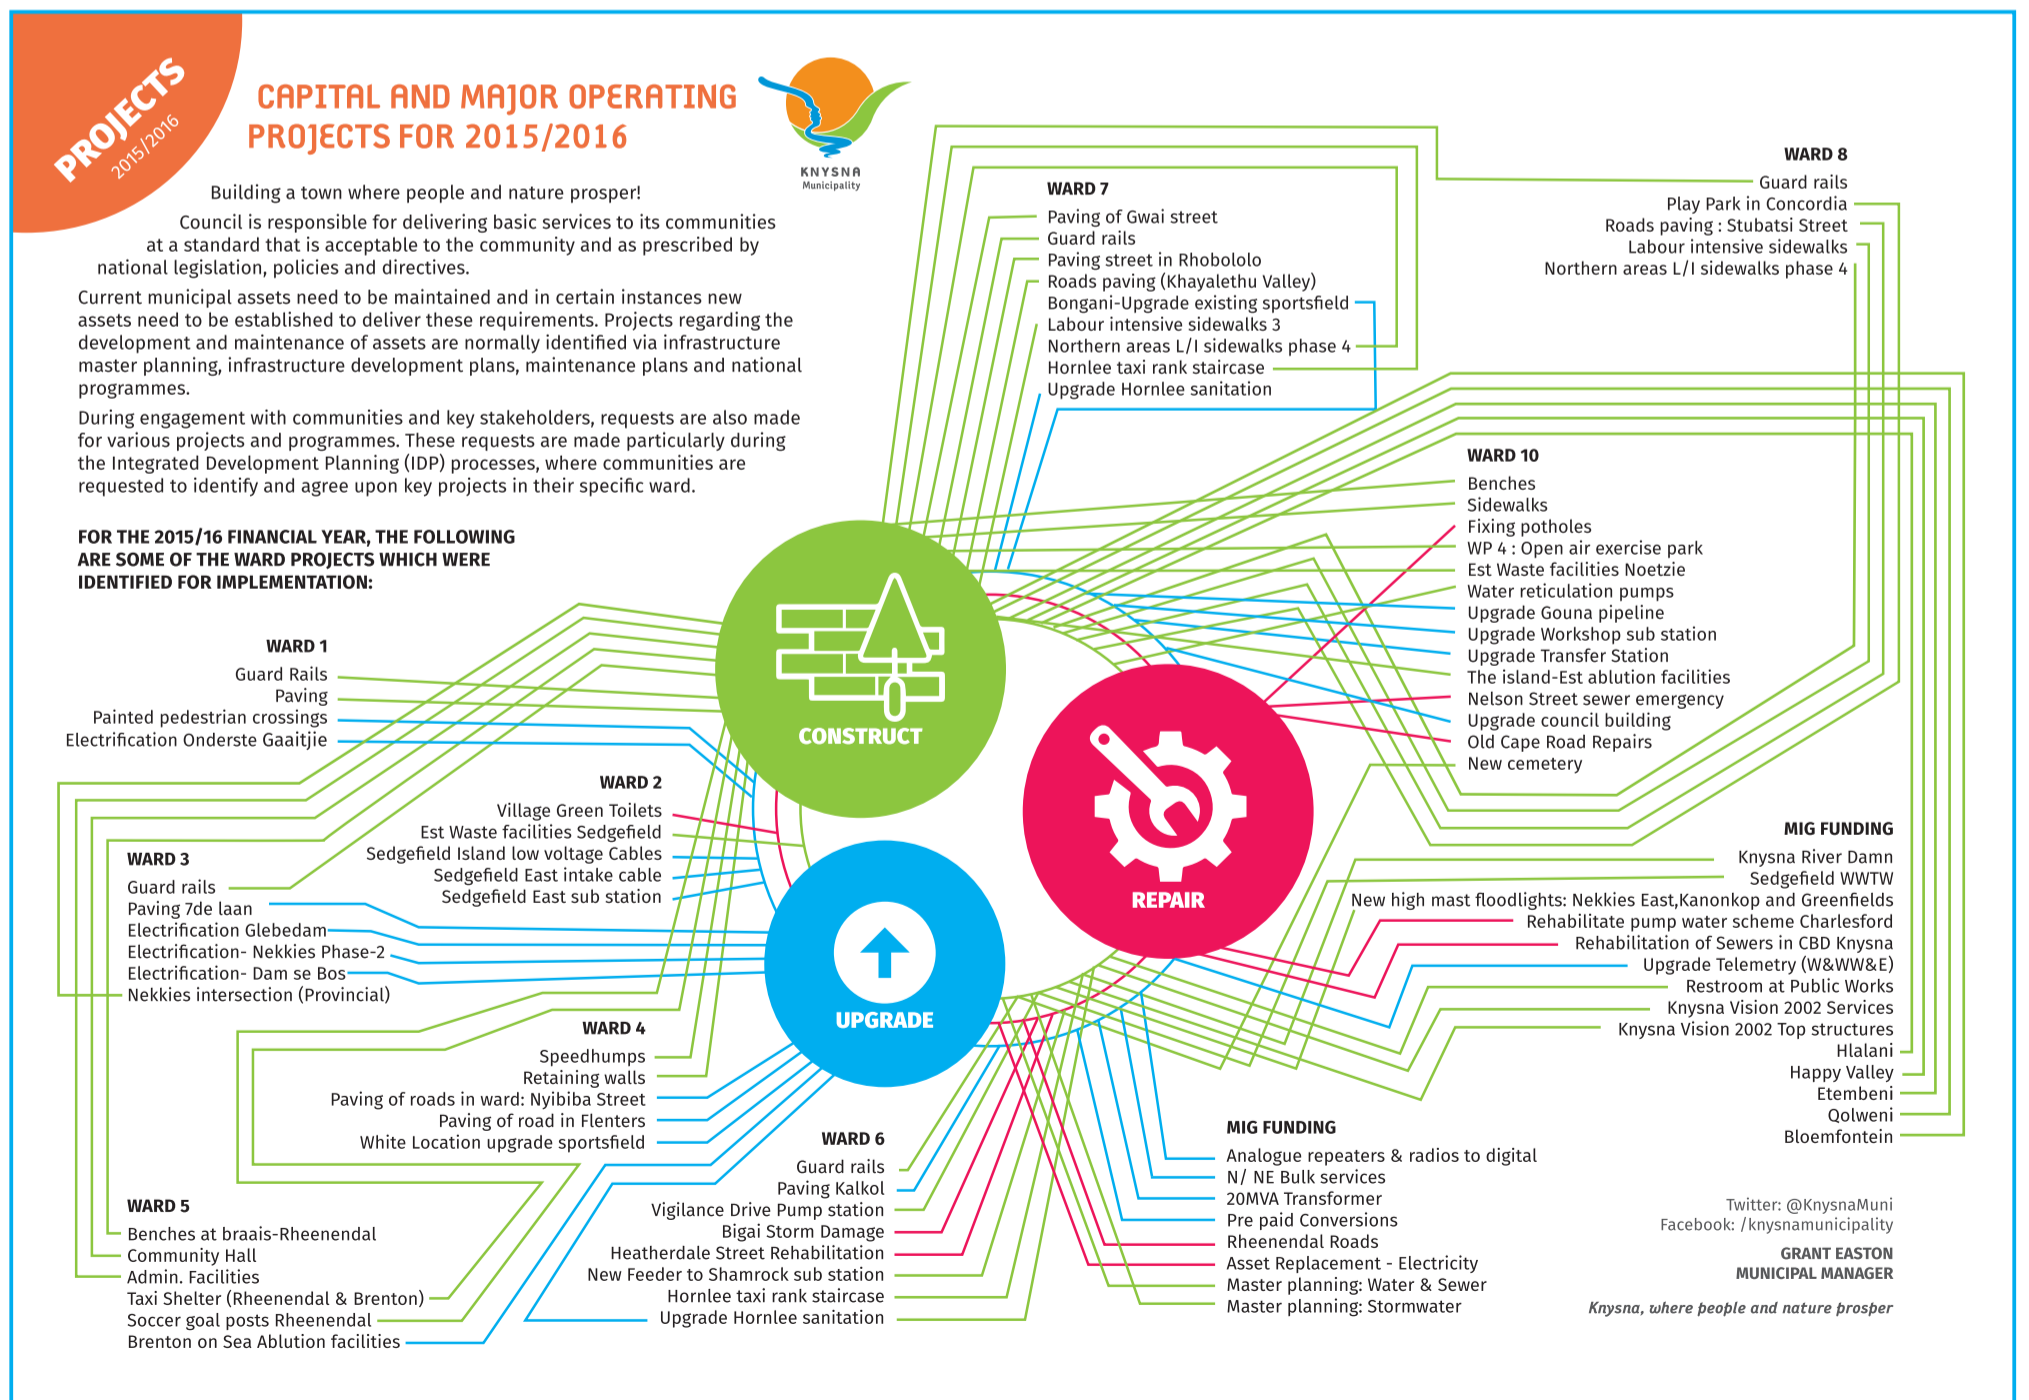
PROJECTS
2015/2016

CAPITAL AND MAJOR OPERATING PROJECTS FOR 2015/2016

KNYSNA Municipality

Building a town where people and nature prosper!

Council is responsible for delivering basic services to its communities at a standard that is acceptable to the community and as prescribed by national legislation, policies and directives.

Current municipal assets need to be maintained and in certain instances new assets need to be established to deliver these requirements. Projects regarding the development and maintenance of assets are normally identified via infrastructure master planning, infrastructure development plans, maintenance plans and national programmes.

During engagement with communities and key stakeholders, requests are also made for various projects and programmes. These requests are made particularly during the Integrated Development Planning (IDP) processes, where communities are requested to identify and agree upon key projects in their specific ward.

FOR THE 2015/16 FINANCIAL YEAR, THE FOLLOWING ARE SOME OF THE WARD PROJECTS WHICH WERE IDENTIFIED FOR IMPLEMENTATION:

WARD 1
Guard Rails
Paving
Painted pedestrian crossings
Electrification Onderste Gaaitjie

WARD 2
Village Green Toilets
Est Waste facilities Sedgefield
Sedgefield Island low voltage Cables
Sedgefield East intake cable
Sedgefield East sub station

WARD 3
Guard rails
Paving 7de laan
Electrification Glebedam
Electrification- Nekkies Phase-2
Electrification- Dam se Bos
Nekkies intersection (Provincial)

WARD 4
Speedhumps
Retaining walls
Paving of roads in ward: Nyibiba Street
Paving of road in Flenters
White Location upgrade sportsfield

WARD 5
Benches at braais-Rheenendal
Community Hall
Admin. Facilities
Taxi Shelter (Rheenendal & Brenton)
Soccer goal posts Rheenendal
Brenton on Sea Ablution facilities

WARD 6
Guard rails
Paving Kalkol
Vigilance Drive Pump station
Bigai Storm Damage
Heatherdale Street Rehabilitation
New Feeder to Shamrock sub station
Hornlee taxi rank staircase
Upgrade Hornlee sanitation

WARD 7
Paving of Gwai street
Guard rails
Paving street in Rhobololo
Roads paving (Khayalethu Valley)
Bongani-Upgrade existing sportsfield
Labour intensive sidewalks 3
Northern areas L/I sidewalks phase 4
Hornlee taxi rank staircase
Upgrade Hornlee sanitation

WARD 8
Guard rails
Play Park in Concordia
Roads paving : Stubatsi Street
Labour intensive sidewalks
Northern areas L/I sidewalks phase 4

WARD 10
Benches
Sidewalks
Fixing potholes
WP 4 : Open air exercise park
Est Waste facilities Noetzie
Water reticulation pumps
Upgrade Gouna pipeline
Upgrade Workshop sub station
Upgrade Transfer Station
The island-Est ablution facilities
Nelson Street sewer emergency
Upgrade council building
Old Cape Road Repairs
New cemetery

CONSTRUCT
REPAIR
UPGRADE

MIG FUNDING
Knysna River Damn
Sedgefield WWTW
New high mast floodlights: Nekkies East,Kanonkop and Greenfields
Rehabilitate pump water scheme Charlesford
Rehabilitation of Sewers in CBD Knysna
Upgrade Telemetry (W&WW&E)
Restroom at Public Works
Knysna Vision 2002 Services
Knysna Vision 2002 Top structures
Hlalani
Happy Valley
Etembeni
Qolweni
Bloemfontein

MIG FUNDING
Analogue repeaters & radios to digital
N/ NE Bulk services
20MVA Transformer
Pre paid Conversions
Rheenendal Roads
Asset Replacement - Electricity
Master planning: Water & Sewer
Master planning: Stormwater

Twitter: @KnysnaMuni
Facebook: /knysnamunicipality

GRANT EASTON
MUNICIPAL MANAGER

Knysna, where people and nature prosper